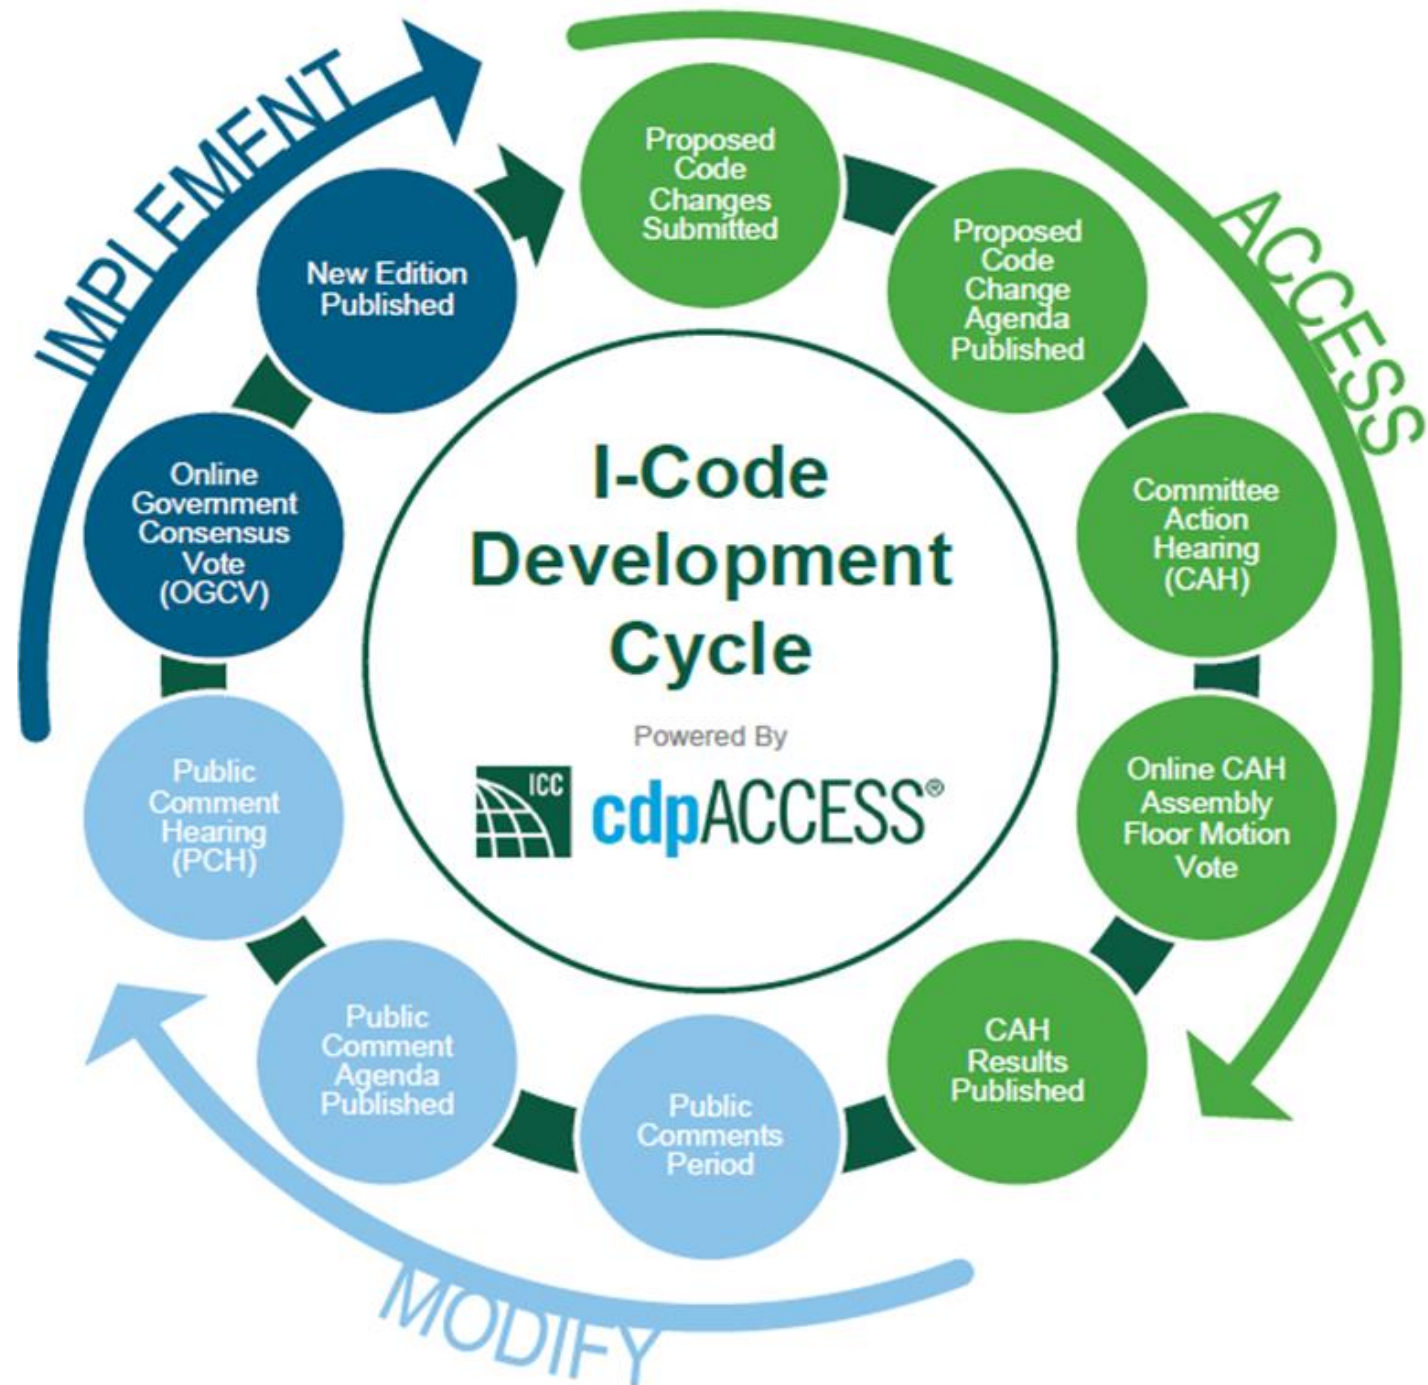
I-Code Development Cycle

Powered By

ICC cdpACCESS®

Proposed Code Changes Submitted

Proposed Code Change Agenda Published

Committee Action Hearing (CAH)

Online CAH Assembly Floor Motion Vote

CAH Results Published

Public Comments Period

Public Comment Agenda Published

Public Comment Hearing (PCH)

Online Government Consensus Vote (OGCV)

New Edition Published

ACCESS

MODIFY

IMPLEMENT